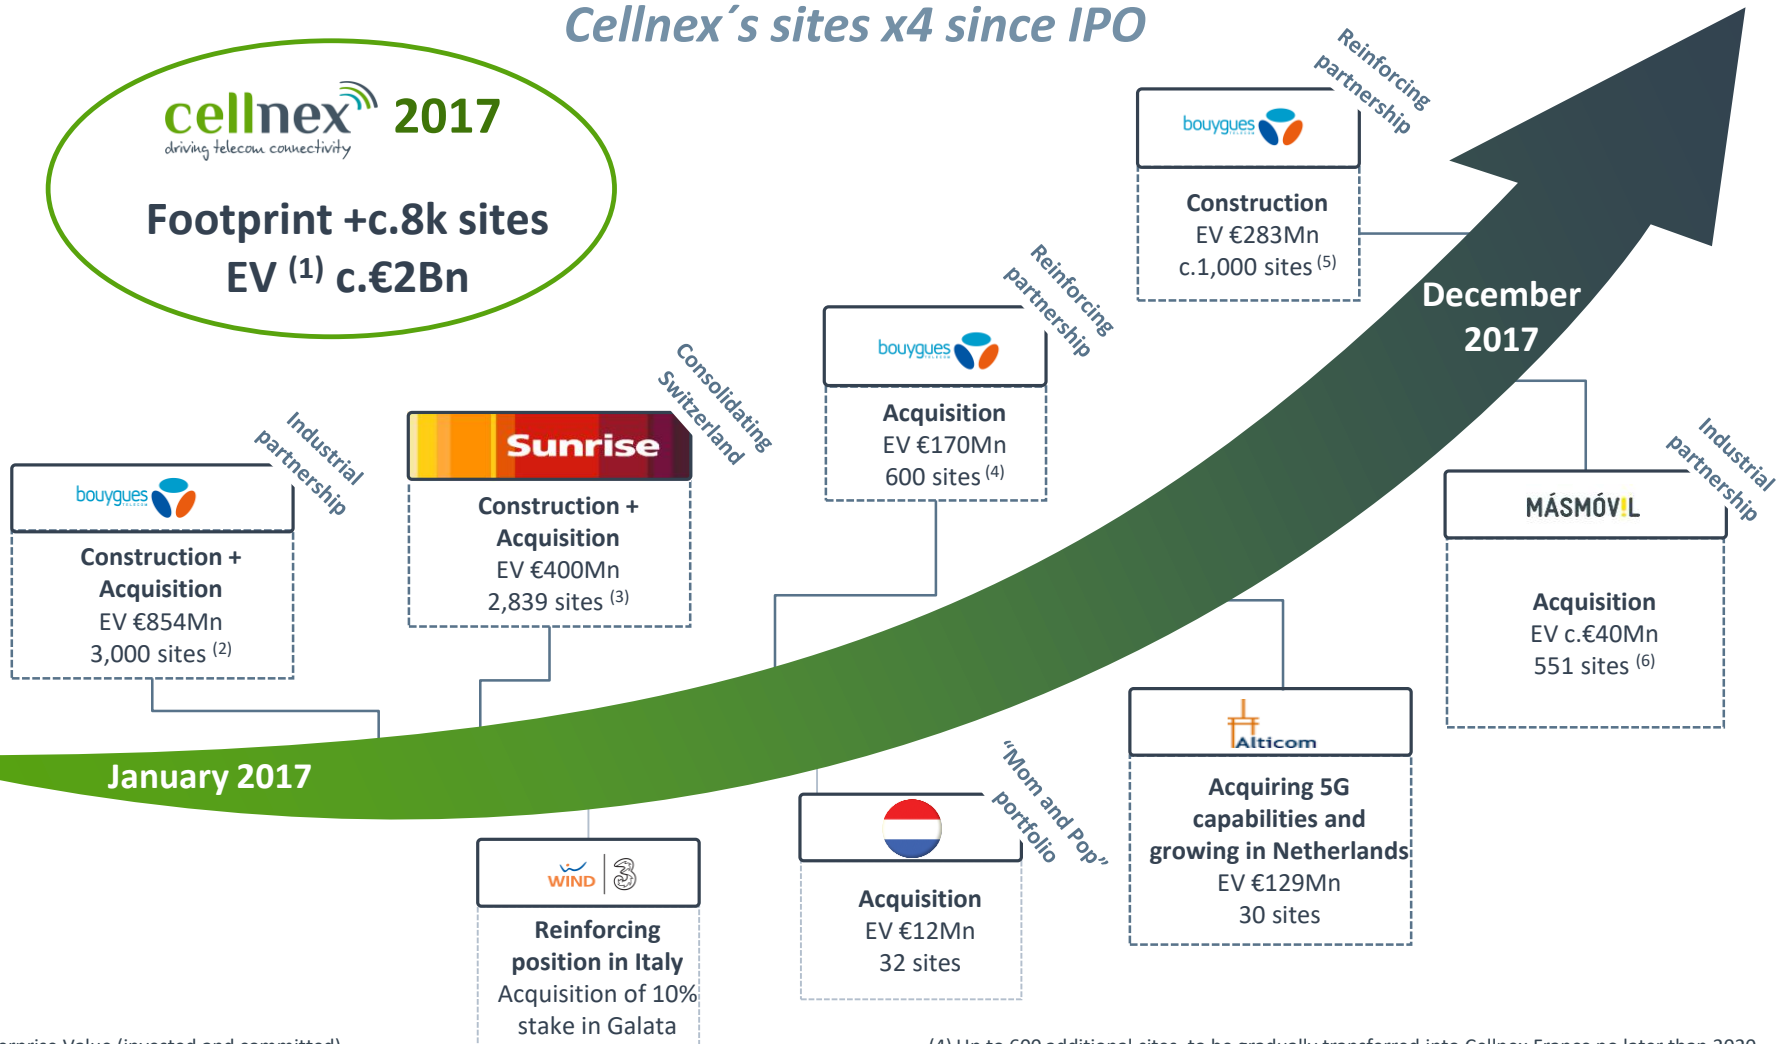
Cellnex´s sites x4 since IPO

cellnex driving telecom connectivity 2017

Footprint +c.8k sites
EV $^{(1)}$ c.€2Bn

bouygues
Industrial partnership
Construction + Acquisition
EV €854Mn
3,000 sites $^{(2)}$

Sunrise
Consolidating Switzerland
Construction + Acquisition
EV €400Mn
2,839 sites $^{(3)}$

bouygues
Reinforcing partnership
Acquisition
EV €170Mn
600 sites $^{(4)}$

bouygues
Reinforcing partnership
Construction
EV €283Mn
c.1,000 sites $^{(5)}$

December 2017

MÁSMÓVIL
Industrial partnership
Acquisition
EV c.€40Mn
551 sites $^{(6)}$

January 2017

WIND 3
Reinforcing position in Italy
Acquisition of 10% stake in Galata

"Mom and Pop" portfolio
Acquisition
EV €12Mn
32 sites

Alticom
Acquiring 5G capabilities and growing in Netherlands
EV €129Mn
30 sites

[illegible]rprise Value (invested and committed)

(4) Up to 600 additional sites, to be gradually transferred into Cellnex France no later than 2020